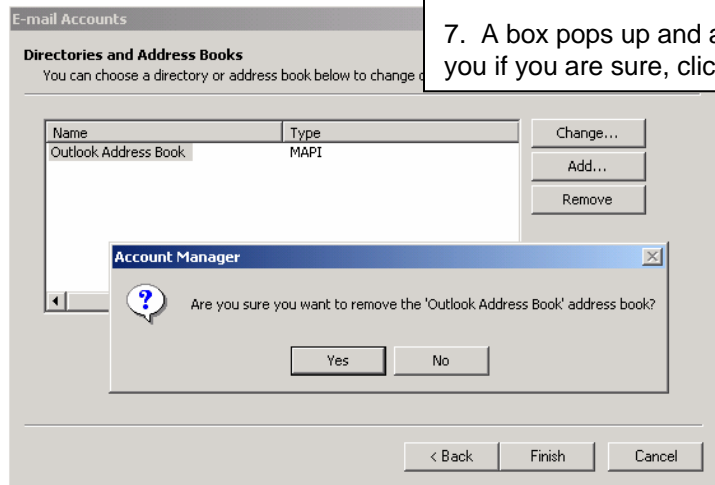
E-mail Accounts

Directories and Address Books
You can choose a directory or address book below to change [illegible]

7. A box pops up and a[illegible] you if you are sure, clic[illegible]

| Name | Type |
|---|---|
| Outlook Address Book | MAPI |

Change...
Add...
Remove

Account Manager

Are you sure you want to remove the 'Outlook Address Book' address book?

Yes
No

< Back
Finish
Cancel